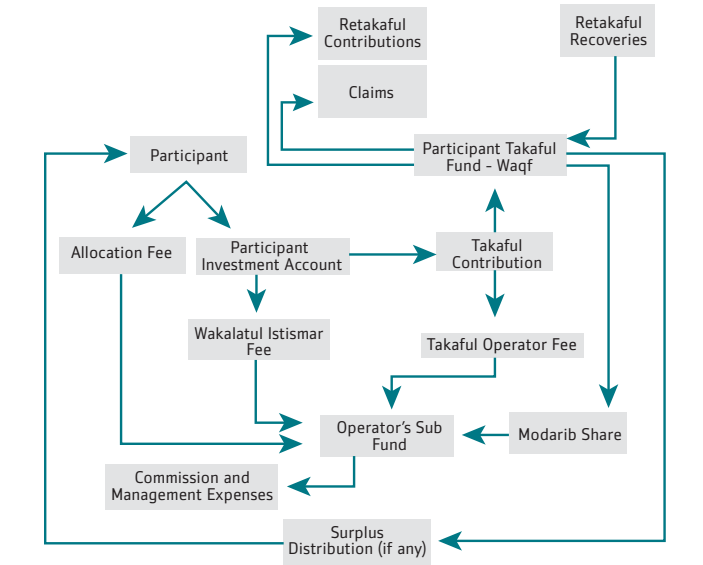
Retakaful Contributions

Retakaful Recoveries

Claims

Participant

Participant Takaful Fund - Waqf

Allocation Fee

Participant Investment Account

Takaful Contribution

Wakalatul Istismar Fee

Takaful Operator Fee

Operator's Sub Fund

Modarib Share

Commission and Management Expenses

Surplus Distribution (if any)